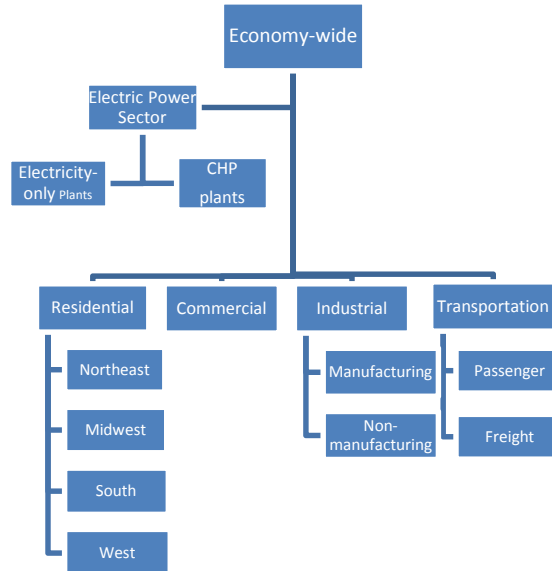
Economy-wide

Electric Power Sector

Electricity-only Plants

CHP plants

Residential

Commercial

Industrial

Transportation

Northeast

Midwest

South

West

Manufacturing

Non-manufacturing

Passenger

Freight